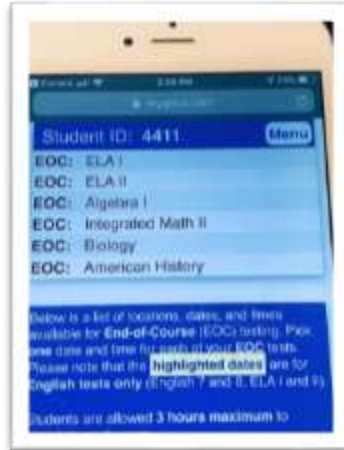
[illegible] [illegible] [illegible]

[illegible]

Student ID: 4411 Menu

EOC: ELA I
EOC: ELA II
EOC: Algebra I
EOC: Integrated Math II
EOC: Biology
EOC: American History

Below is a list of locations, dates, and times available for End-of-Course (EOC) testing. Pick one date and time for each of your EOC tests. Please note that the highlighted dates are for English tests only (English 7 and 8, ELA I and II).

Students are allowed 3 hours maximum to